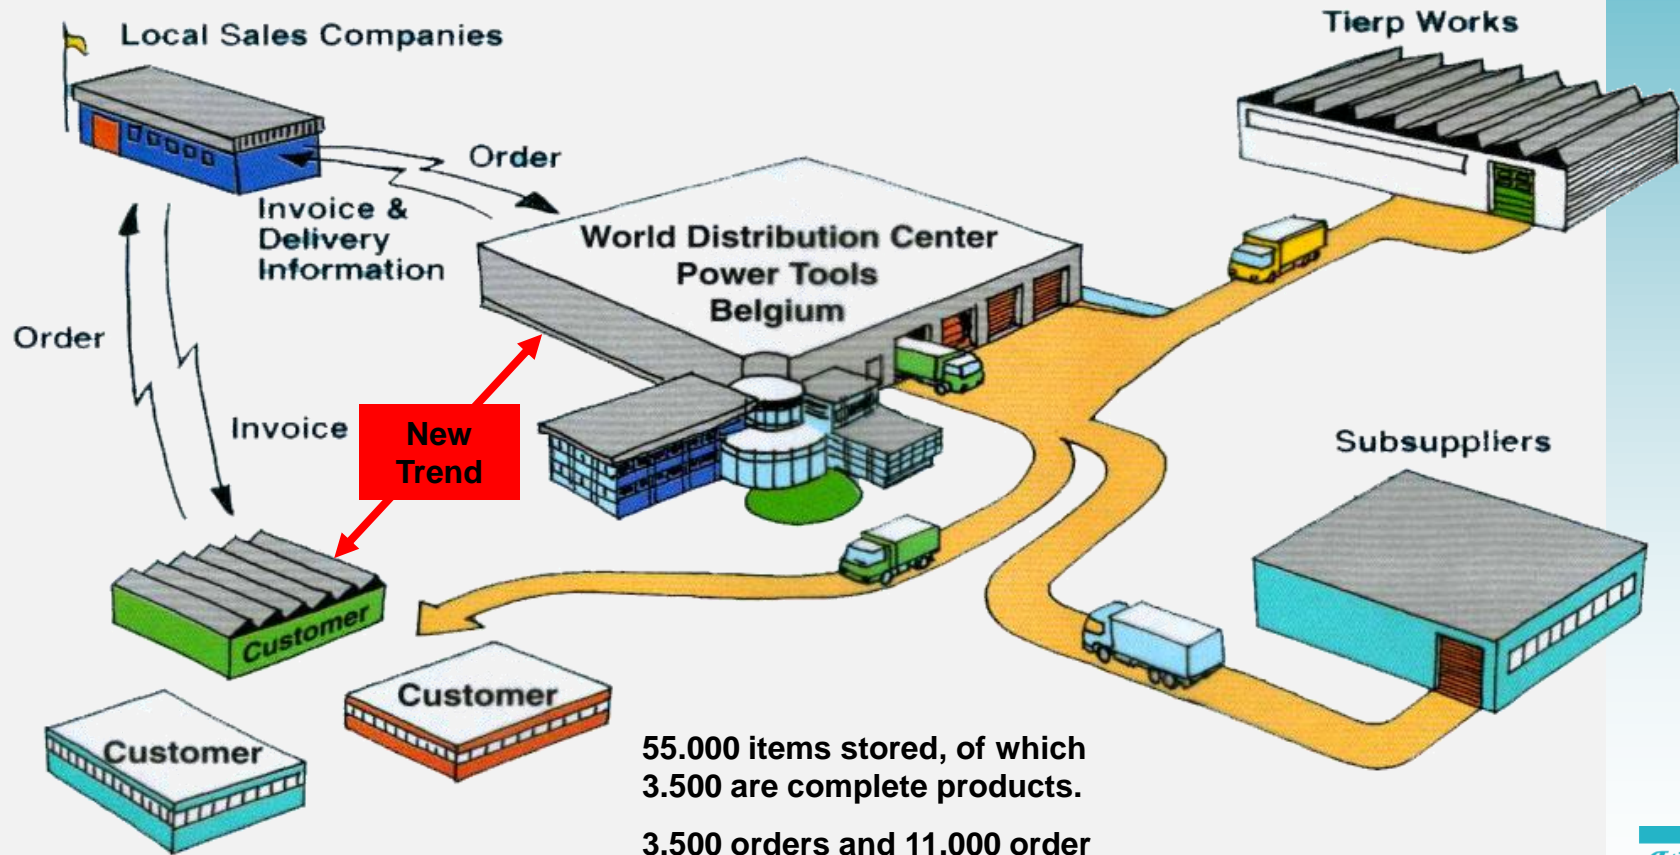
Local Sales Companies

Tierp Works

Order

Invoice & Delivery Information

World Distribution Center Power Tools Belgium

Order

Invoice

New Trend

Subsuppliers

Customer

Customer

Customer

55.000 items stored, of which 3.500 are complete products.

3.500 orders and 11.000 order